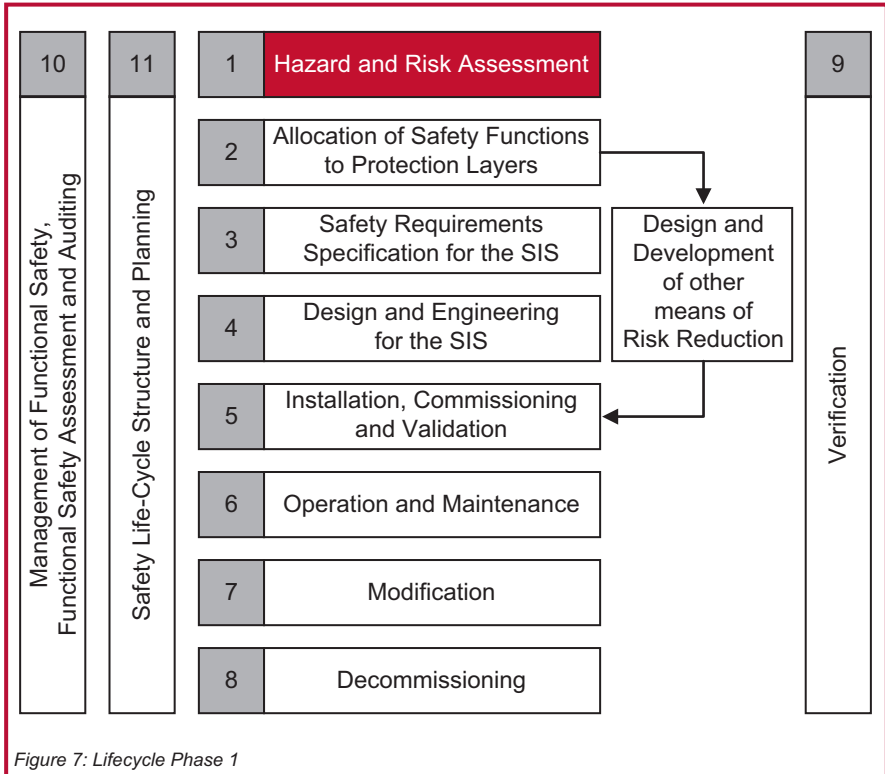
10

Management of Functional Safety, Functional Safety Assessment and Auditing

11

Safety Life-Cycle Structure and Planning

1 Hazard and Risk Assessment

2 Allocation of Safety Functions to Protection Layers

3 Safety Requirements Specification for the SIS

4 Design and Engineering for the SIS

5 Installation, Commissioning and Validation

6 Operation and Maintenance

7 Modification

8 Decommissioning

Design and Development of other means of Risk Reduction

9

Verification

Figure 7: Lifecycle Phase 1